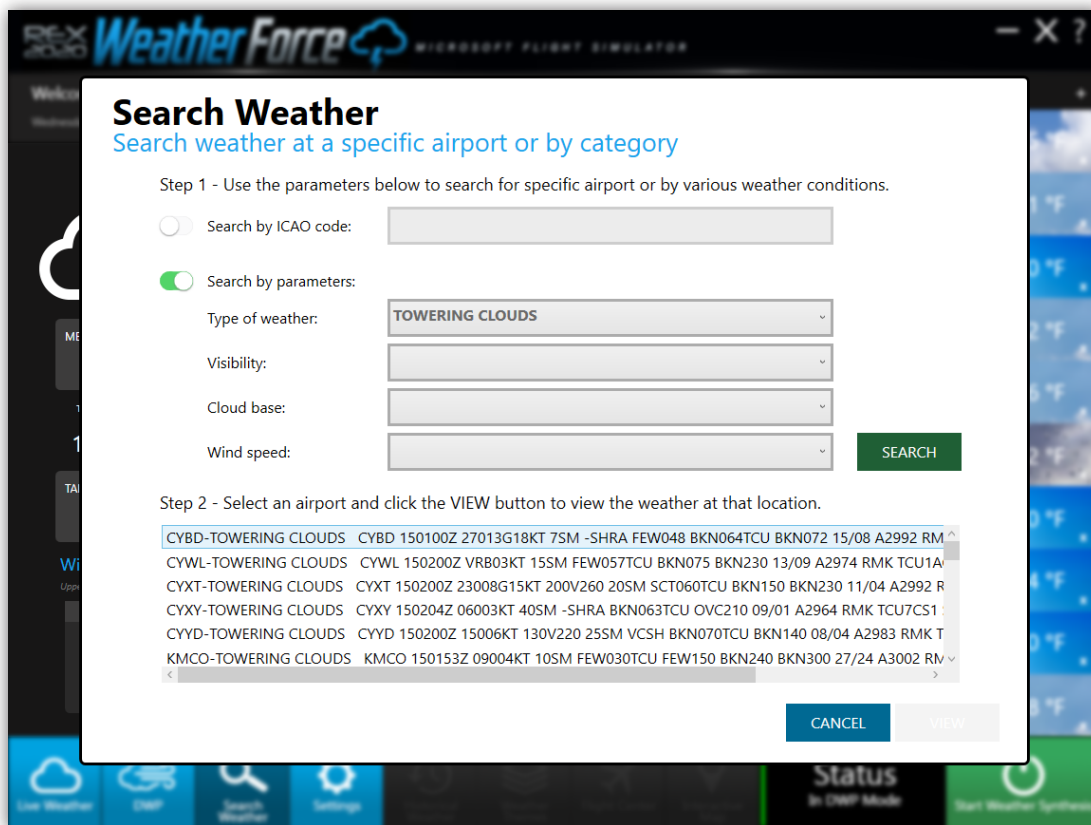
REX 2020 WeatherForce MICROSOFT FLIGHT SIMULATOR

Search Weather
Search weather at a specific airport or by category

Step 1 - Use the parameters below to search for specific airport or by various weather conditions.

Search by ICAO code:

Search by parameters:

Type of weather: TOWERING CLOUDS

Visibility:

Cloud base:

Wind speed:

SEARCH

Step 2 - Select an airport and click the VIEW button to view the weather at that location.

CYBD-TOWERING CLOUDS CYBD 150100Z 27013G18KT 7SM -SHRA FEW048 BKN064TCU BKN072 15/08 A2992 RM
CYWL-TOWERING CLOUDS CYWL 150200Z VRB03KT 15SM FEW057TCU BKN075 BKN230 13/09 A2974 RMK TCU1A
CYXT-TOWERING CLOUDS CYXT 150200Z 23008G15KT 200V260 20SM SCT060TCU BKN150 BKN230 11/04 A2992 R
CYXY-TOWERING CLOUDS CYXY 150204Z 06003KT 40SM -SHRA BKN063TCU OVC210 09/01 A2964 RMK TCU7CS1
CYYD-TOWERING CLOUDS CYYD 150200Z 15006KT 130V220 25SM VCSH BKN070TCU BKN140 08/04 A2983 RMK
KMCO-TOWERING CLOUDS KMCO 150153Z 09004KT 10SM FEW030TCU FEW150 BKN240 BKN300 27/24 A3002 RM

CANCEL VIEW

Live Weather DWP Search Weather Settings Status In DWP Mode Start Weather Synthesis